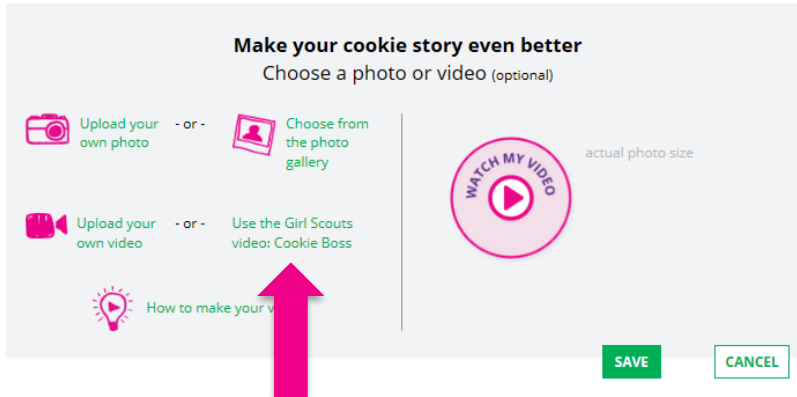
Make your cookie story even better
Choose a photo or video (optional)

Upload your own photo - or - Choose from the photo gallery

Upload your own video - or - Use the Girl Scouts video: Cookie Boss

How to make your v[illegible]

WATCH MY VIDEO

actual photo size

SAVE

CANCEL